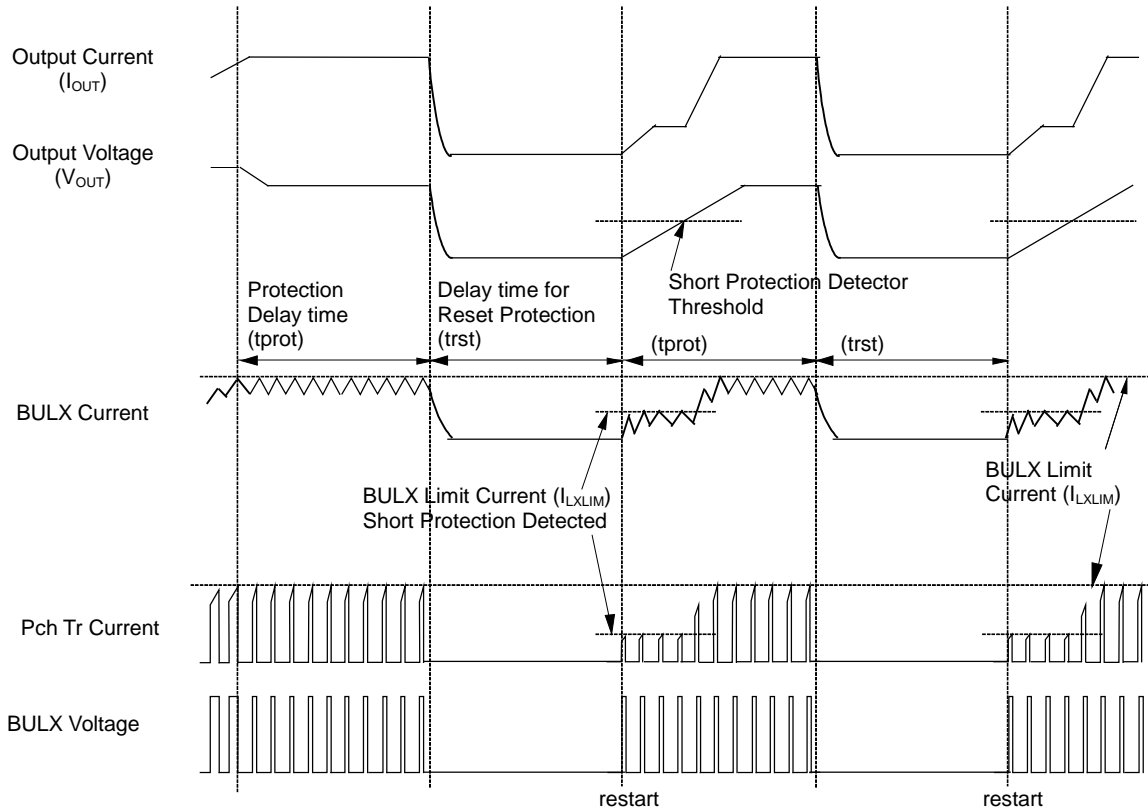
Output Current
($I_{OUT}$)

Output Voltage
($V_{OUT}$)

Protection Delay time (tprot)

Delay time for Reset Protection (trst)

Short Protection Detector Threshold

(tprot)

(trst)

BULX Current

BULX Limit Current ($I_{LXLIM}$)
Short Protection Detected

BULX Limit Current ($I_{LXLIM}$)

Pch Tr Current

BULX Voltage

restart

restart